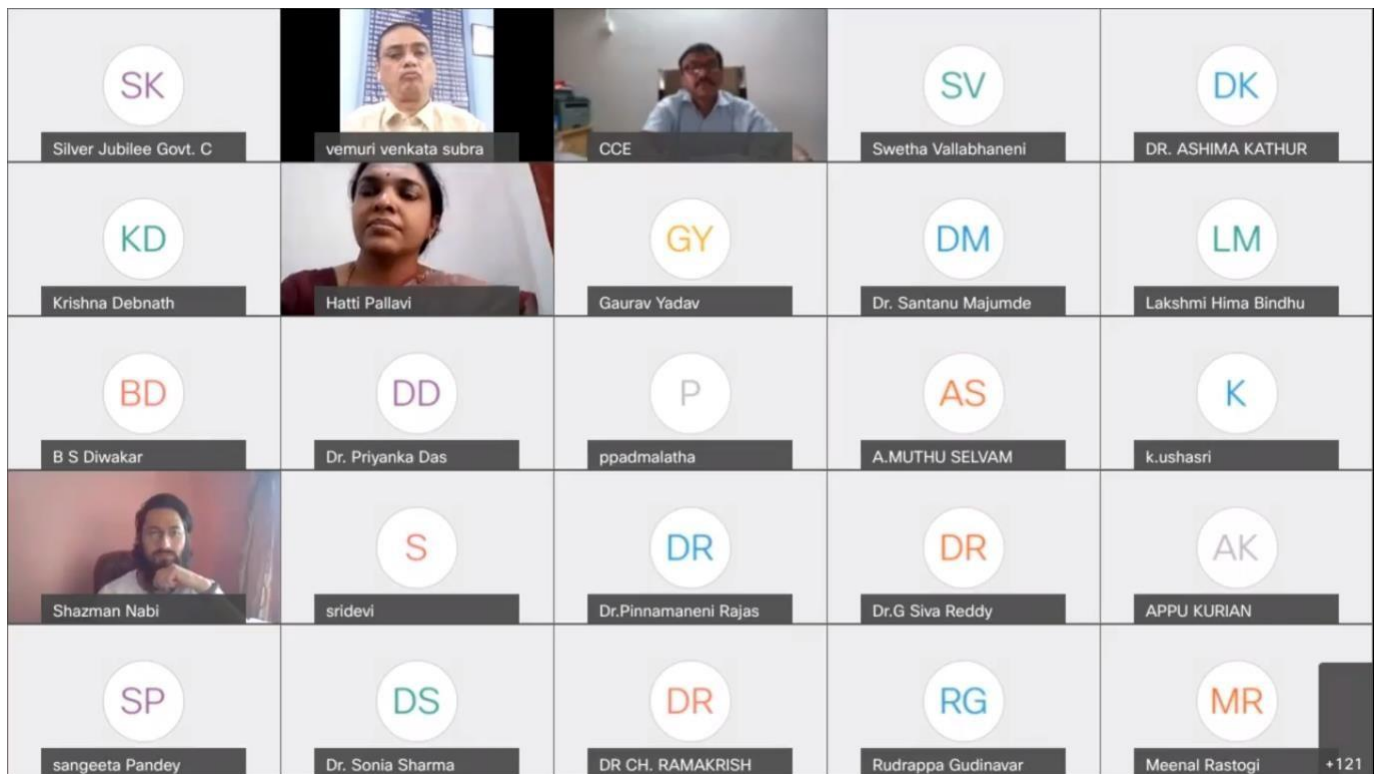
SK
Silver Jubilee Govt. C

vemuri venkata subra

CCE

SV
Swetha Vallabhaneni

DK
DR. ASHIMA KATHUR

KD
Krishna Debnath

Hatti Pallavi

GY
Gaurav Yadav

DM
Dr. Santanu Majumde

LM
Lakshmi Hima Bindhu

BD
B S Diwakar

DD
Dr. Priyanka Das

P
ppadmalatha

AS
A.MUTHU SELVAM

K
k.ushasri

Shazman Nabi

S
sridevi

DR
Dr.Pinnamaneni Rajas

DR
Dr.G Siva Reddy

AK
APPU KURIAN

SP
sangeeta Pandey

DS
Dr. Sonia Sharma

DR
DR CH. RAMAKRISH

RG
Rudrappa Gudinavar

MR
Meenal Rastogi

+121